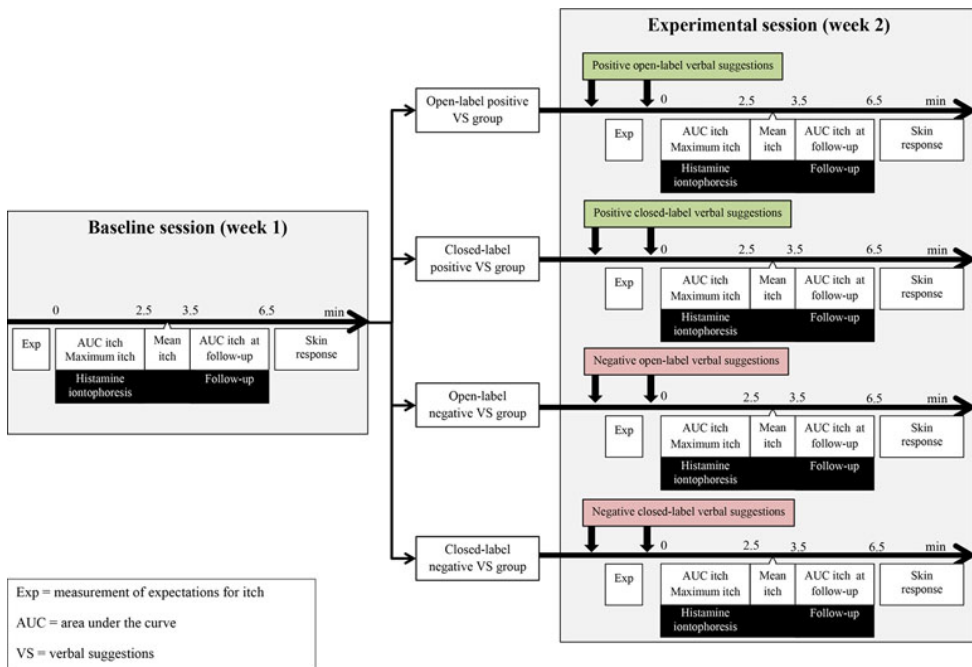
Baseline session (week 1)

0 2.5 3.5 6.5 min

Exp

AUC itch Maximum itch

Mean itch

AUC itch at follow-up

Skin response

Histamine iontophoresis

Follow-up

Open-label positive VS group

Closed-label positive VS group

Open-label negative VS group

Closed-label negative VS group

Experimental session (week 2)

Positive open-label verbal suggestions

0 2.5 3.5 6.5 min

Exp

AUC itch Maximum itch

Mean itch

AUC itch at follow-up

Skin response

Histamine iontophoresis

Follow-up

Positive closed-label verbal suggestions

0 2.5 3.5 6.5 min

Exp

AUC itch Maximum itch

Mean itch

AUC itch at follow-up

Skin response

Histamine iontophoresis

Follow-up

Negative open-label verbal suggestions

0 2.5 3.5 6.5 min

Exp

AUC itch Maximum itch

Mean itch

AUC itch at follow-up

Skin response

Histamine iontophoresis

Follow-up

Negative closed-label verbal suggestions

0 2.5 3.5 6.5 min

Exp

AUC itch Maximum itch

Mean itch

AUC itch at follow-up

Skin response

Histamine iontophoresis

Follow-up

Exp = measurement of expectations for itch

AUC = area under the curve

VS = verbal suggestions